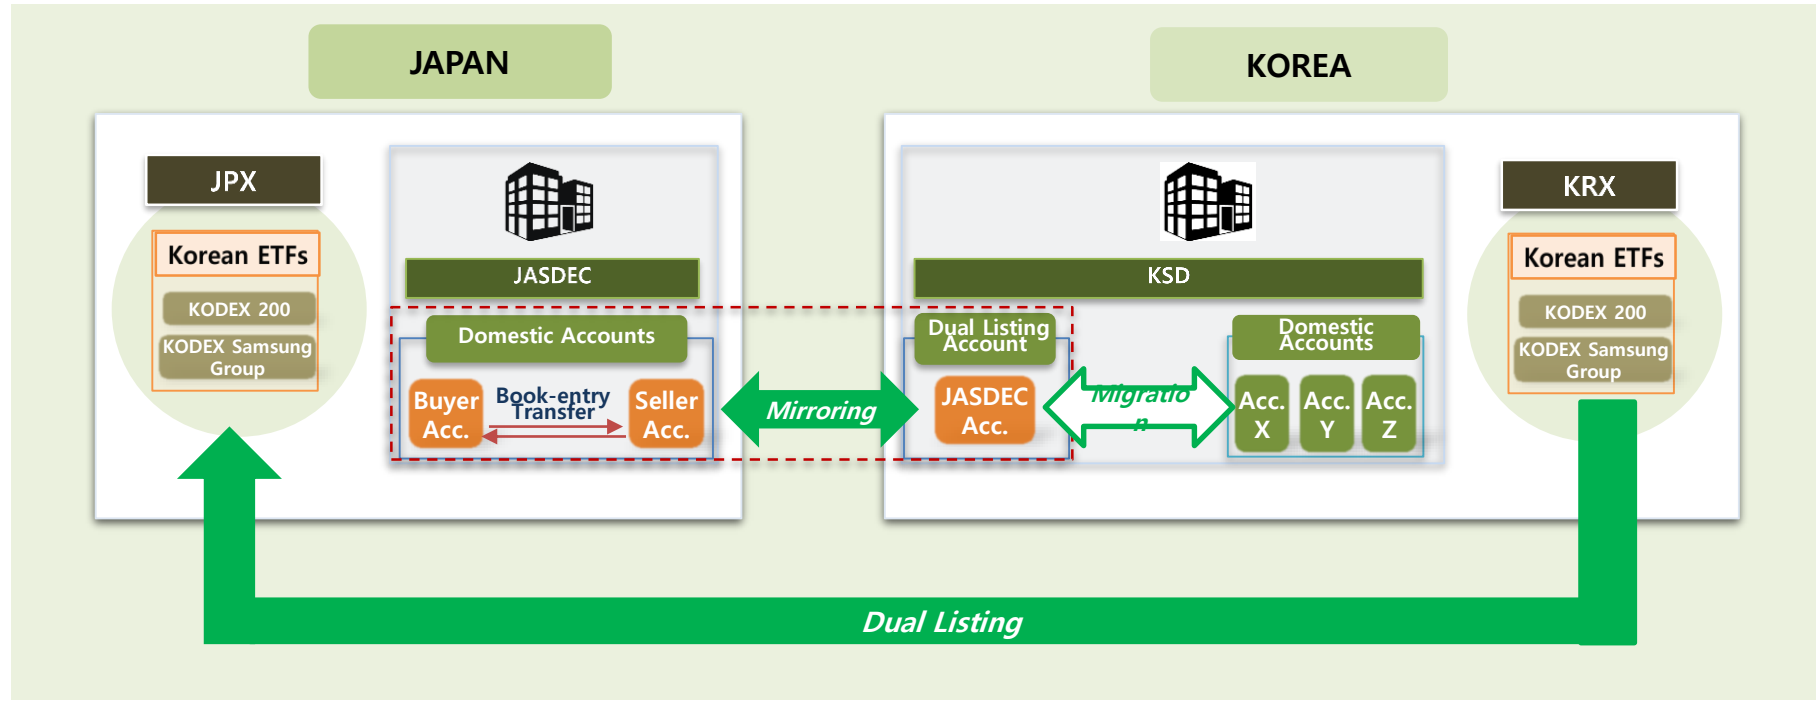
JAPAN

KOREA

JPX

Korean ETFs

KODEX 200

KODEX Samsung Group

JASDEC

Domestic Accounts

Buyer Acc.

Book-entry Transfer

Seller Acc.

Mirroring

KSD

Dual Listing Account

JASDEC Acc.

Migratio n

Domestic Accounts

Acc. X

Acc. Y

Acc. Z

KRX

Korean ETFs

KODEX 200

KODEX Samsung Group

Dual Listing